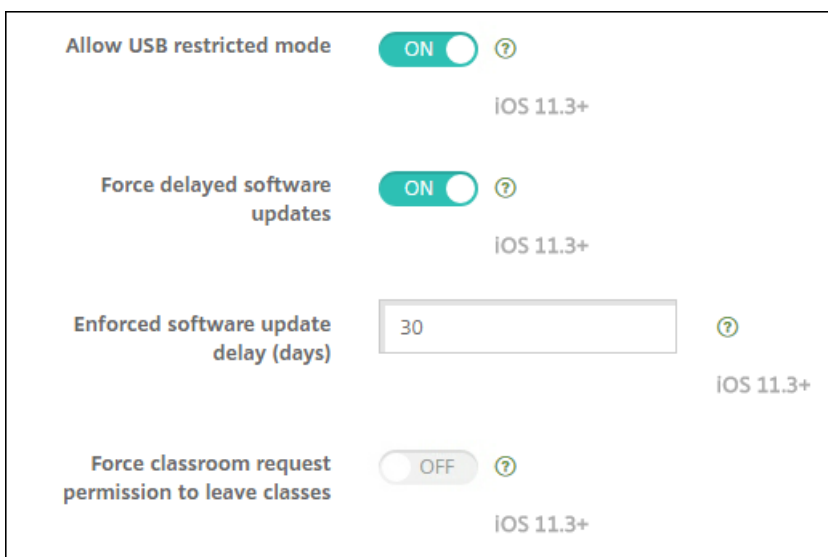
Allow USB restricted mode

ON

?

iOS 11.3+

Force delayed software updates

ON

?

iOS 11.3+

Enforced software update delay (days)

30

?

iOS 11.3+

Force classroom request permission to leave classes

OFF

?

iOS 11.3+